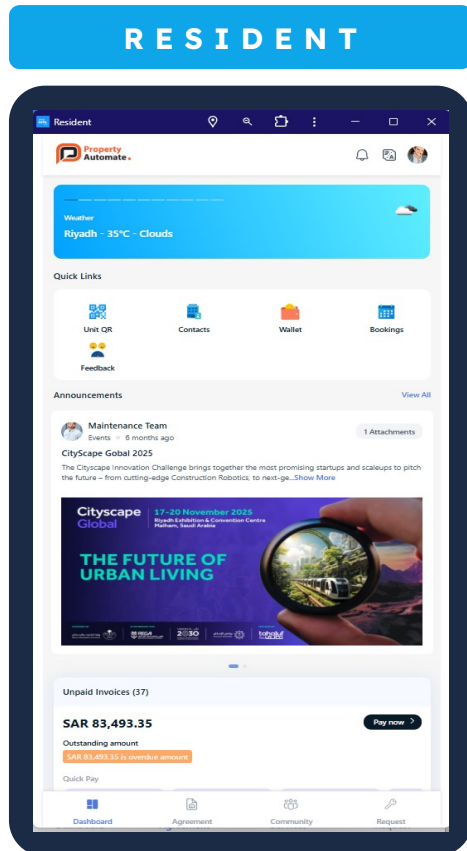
RESIDENT

Resident

Property Automate.

Weather
Riyadh - 35°C - Clouds

Quick Links

Unit QR
Contacts
Wallet
Bookings
Feedback

Announcements
View All

Maintenance Team
Events • 6 months ago
1 Attachments

CityScape Gobal 2025
The Cityscape Innovation Challenge brings together the most promising startups and scaleups to pitch the future – from cutting-edge Construction Robotics, to next-ge...Show More

Cityscape Global
17-20 November 2025
Riyadh Exhibition & Convention Centre
Malham, Saudi Arabia

THE FUTURE OF URBAN LIVING

2030
tahaluf

Unpaid Invoices (37)

SAR 83,493.35
Pay now
Outstanding amount
SAR 83,493.35 is overdue amount

Quick Pay

Dashboard
Agreement
Community
Request